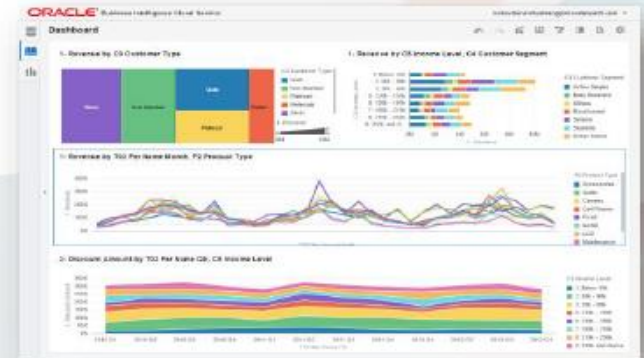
ORACLE Business Intelligence Cloud Service

Dashboard

1. Revenue by C0 Customer Type

1. Revenue by C6 Income Level, C4 Customer Segment

Retail

Gold

Platinum

Others

Retail

Silver

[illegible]

Active Singles

Baby Boomers

Others

Retirement

Seniors

Students

Urban Hipster

1. Revenue by T03 Per Name Month, P2 Product Type

Accessories

Audio

Camera

Cell Phones

Fixed

Install

LCD

Maintenance

2. Discount Amount by T03 Per Name Qtr, C6 Income Level

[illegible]